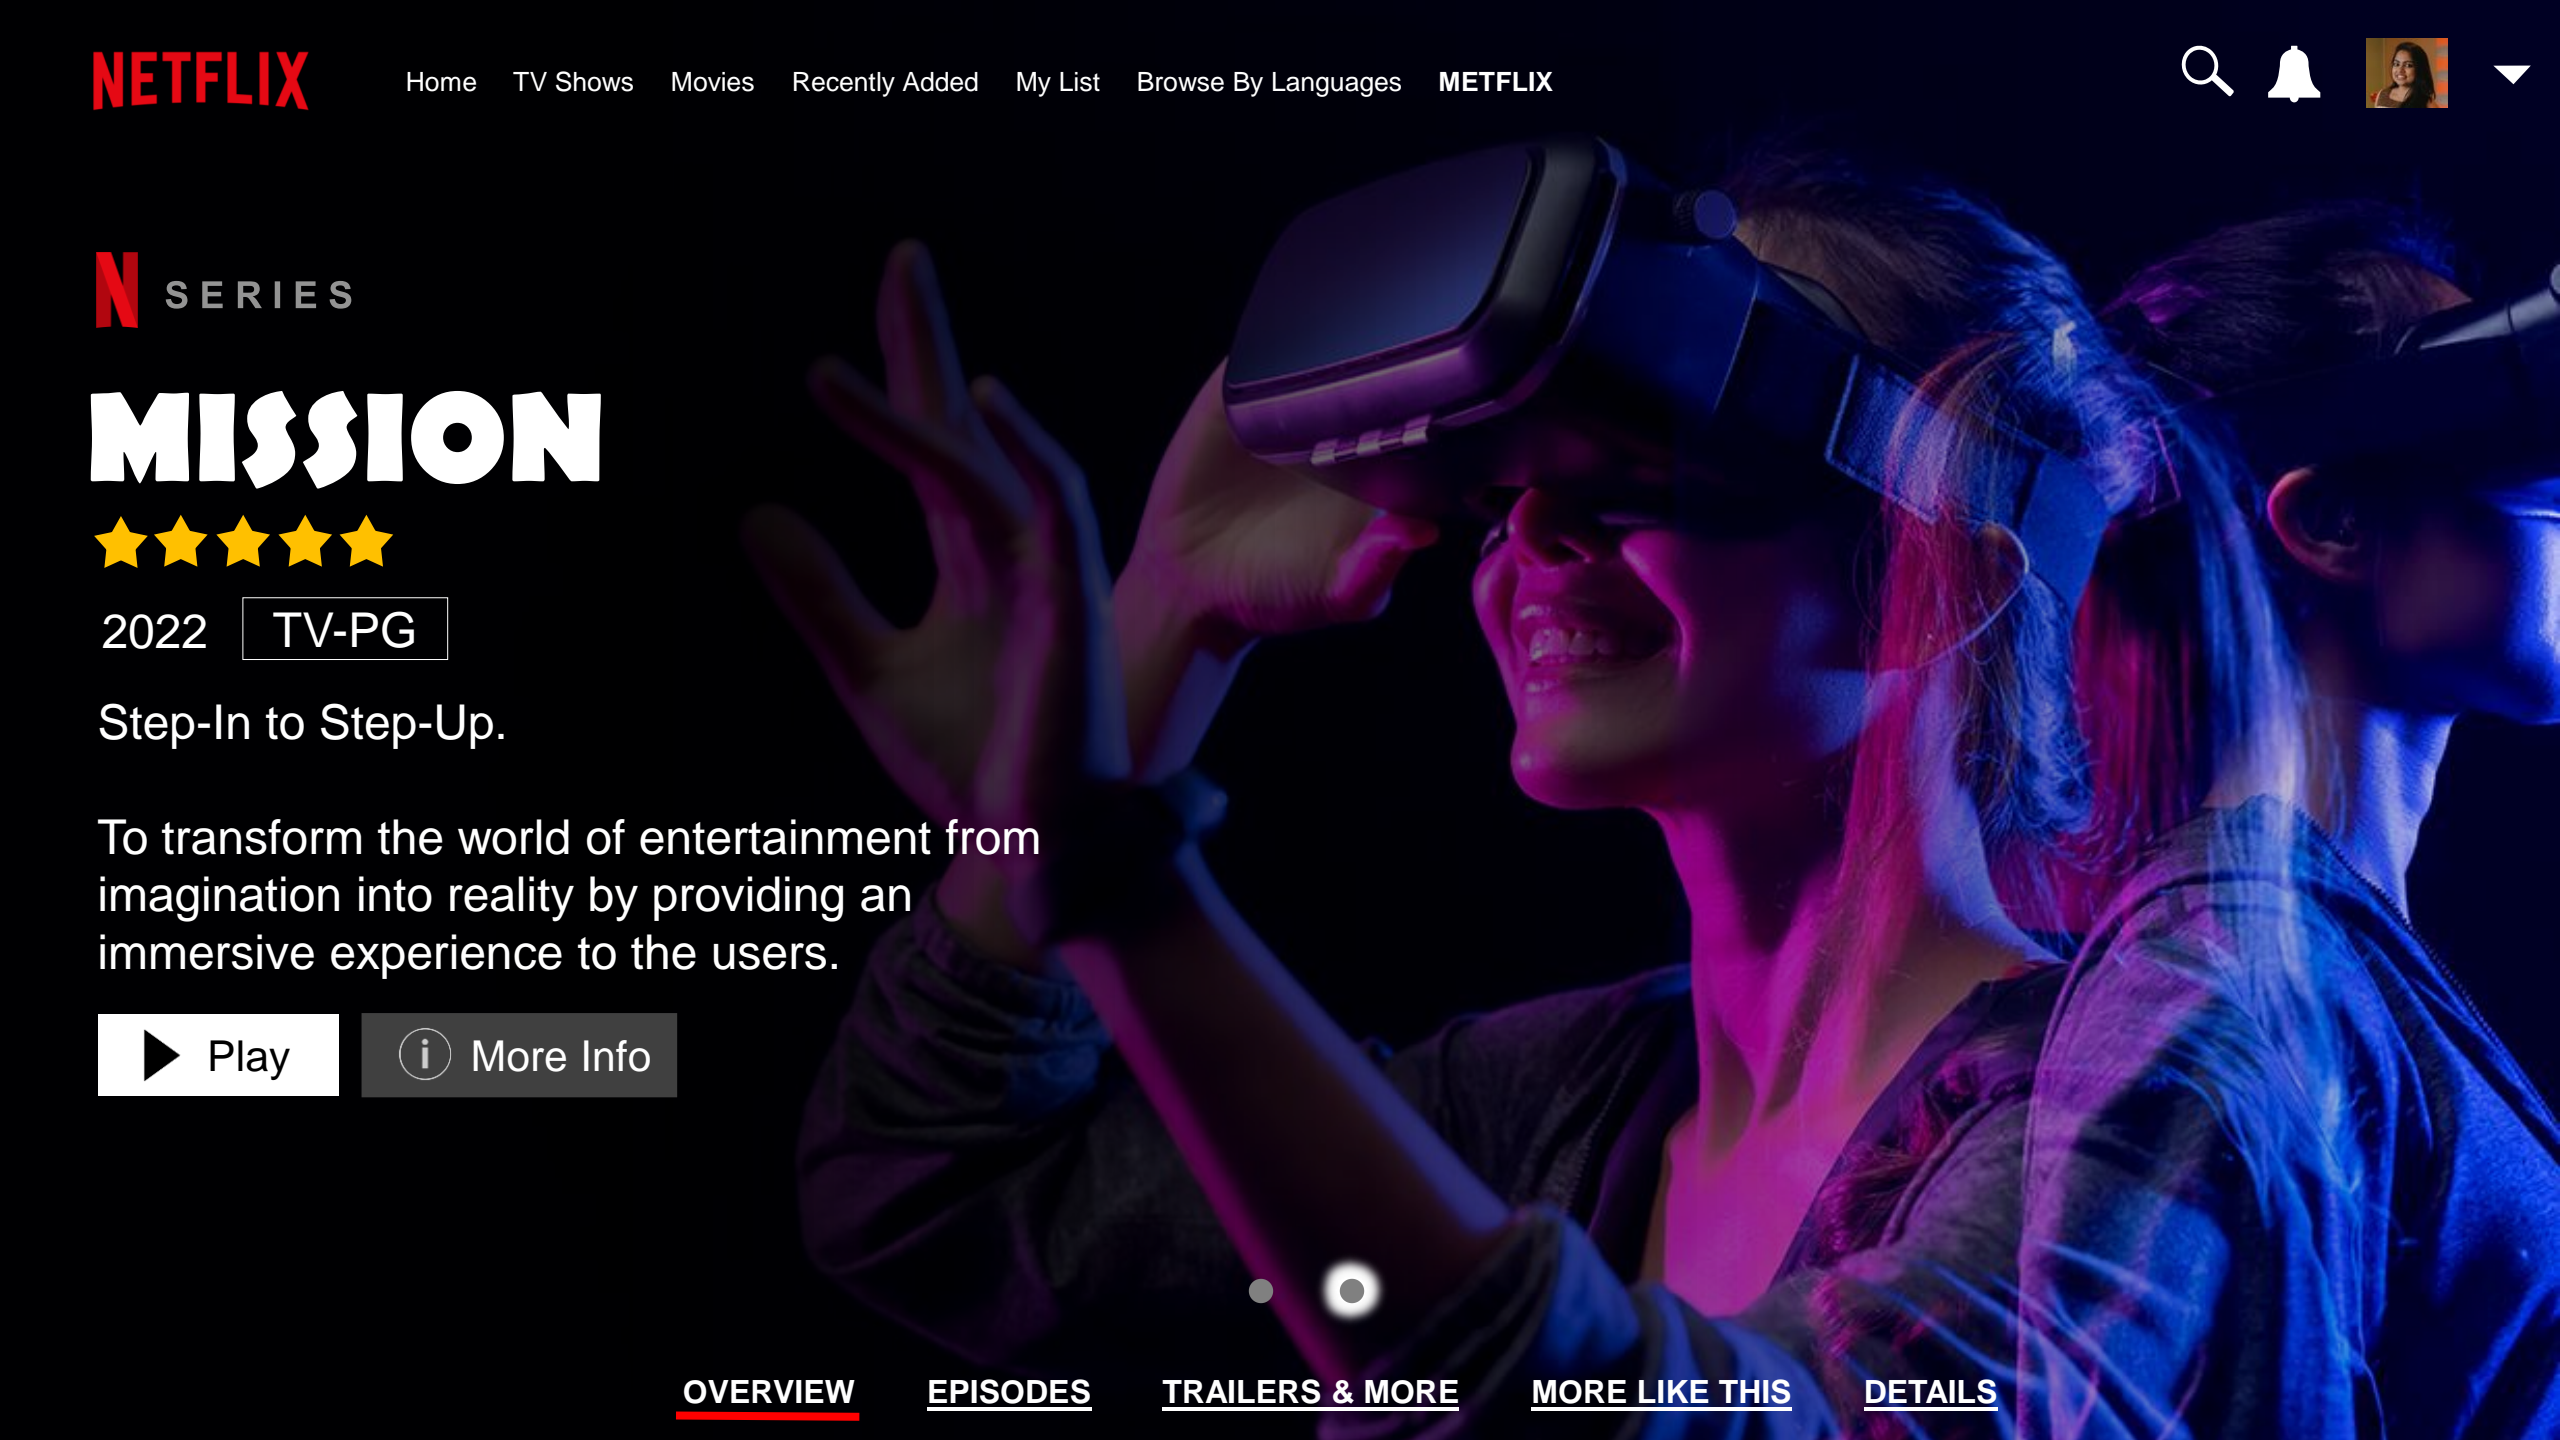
NETFLIX Home TV Shows Movies Recently Added My List Browse By Languages METFLIX

N SERIES

MISSION

2022 TV-PG

Step-In to Step-Up.

To transform the world of entertainment from imagination into reality by providing an immersive experience to the users.

Play More Info

OVERVIEW EPISODES TRAILERS & MORE MORE LIKE THIS DETAILS